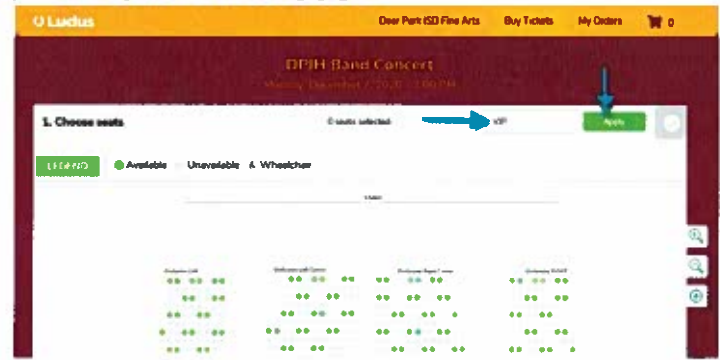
Ludus

Deer Park ISD Fine Arts

Buy Tickets

My Orders

0

DPJH Band Concert

Monday, December 7, 2020 - 7:00 PM

1. Choose seats

0 seats selected

VIP

Apply

LEGEND

Available

Unavailable

Wheelchair

STAGE

Orchestra Left

Orchestra Left Center

Orchestra Right Center

Orchestra Right